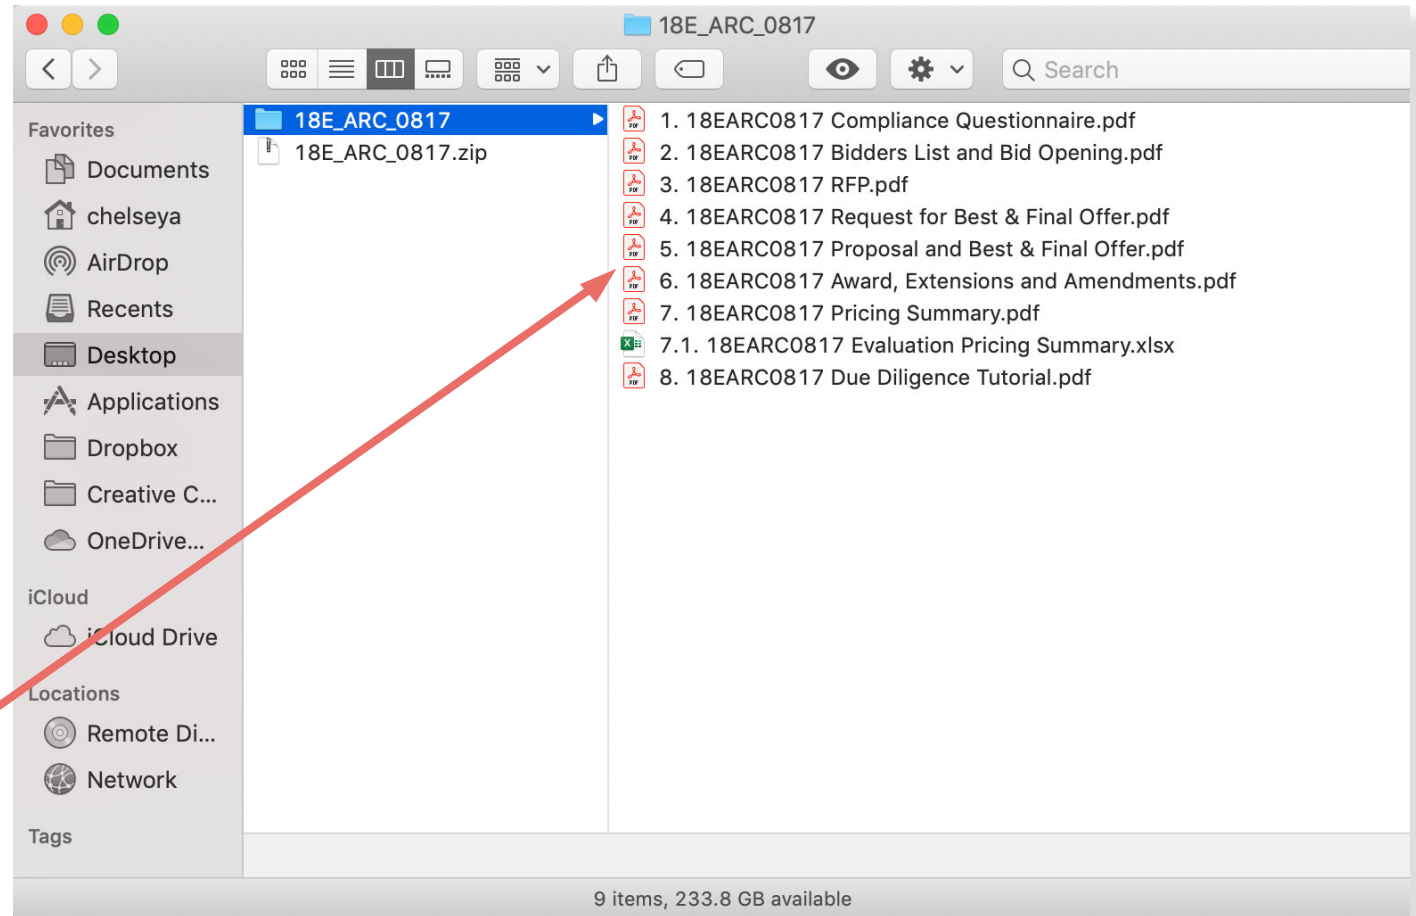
18E_ARC_0817

Search

Favorites
Documents
chelseya
AirDrop
Recents
Desktop
Applications
Dropbox
Creative C...
OneDrive...

iCloud
iCloud Drive

Locations
Remote Di...
Network

Tags

18E_ARC_0817
18E_ARC_0817.zip

1. 18EARC0817 Compliance Questionnaire.pdf
2. 18EARC0817 Bidders List and Bid Opening.pdf
3. 18EARC0817 RFP.pdf
4. 18EARC0817 Request for Best & Final Offer.pdf
5. 18EARC0817 Proposal and Best & Final Offer.pdf
6. 18EARC0817 Award, Extensions and Amendments.pdf
7. 18EARC0817 Pricing Summary.pdf
7.1. 18EARC0817 Evaluation Pricing Summary.xlsx
8. 18EARC0817 Due Diligence Tutorial.pdf

9 items, 233.8 GB available